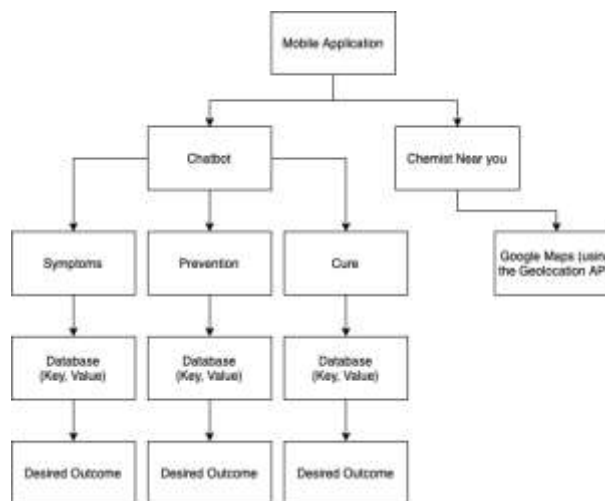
Mobile Application

Chatbot

Chemist Near you

Symptoms

Prevention

Cure

Google Maps (usin the Geolocation AP

Database (Key, Value)

Database (Key, Value)

Database (Key, Value)

Desired Outcome

Desired Outcome

Desired Outcome